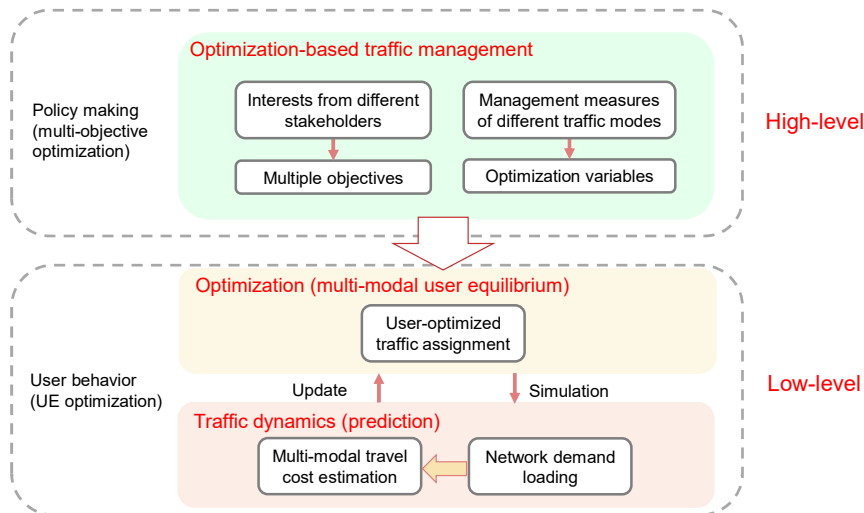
Policy making (multi-objective optimization)

Optimization-based traffic management

Interests from different stakeholders

Management measures of different traffic modes

Multiple objectives

Optimization variables

High-level

User behavior (UE optimization)

Optimization (multi-modal user equilibrium)

User-optimized traffic assignment

Update

Simulation

Traffic dynamics (prediction)

Multi-modal travel cost estimation

Network demand loading

Low-level